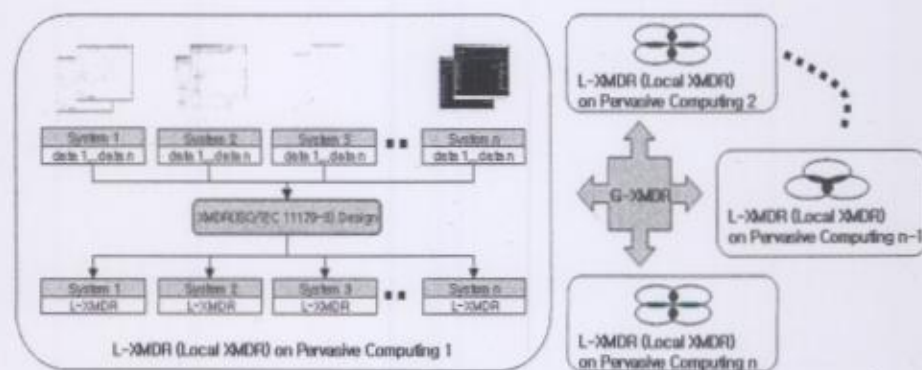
System 1
data 1... data n

System 2
data 1... data n

System 3
data 1... data n

System n
data 1... data n

XMDR(ISO/IEC 11179-3) Design

System 1
L-XMDR

System 2
L-XMDR

System 3
L-XMDR

System n
L-XMDR

L-XMDR (Local XMDR) on Pervasive Computing 1

G-XMDR

L-XMDR (Local XMDR) on Pervasive Computing 2

L-XMDR (Local XMDR) on Pervasive Computing n-1

L-XMDR (Local XMDR) on Pervasive Computing n